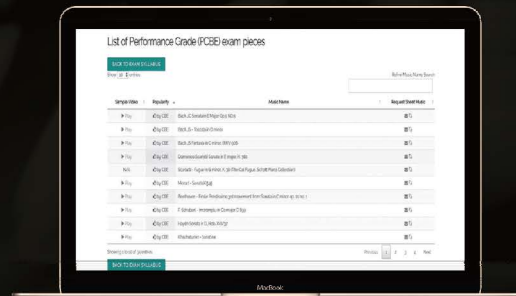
List of Performance Grade (PCBE) exam pieces

BACK TO EXAM SYLLABUS

Show 10 entries

Refine Music Name Search

| Simple Video | Popularity | Music Name | Request Sheet Music |
|---|---|---|---|
| ▶ Play | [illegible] | Bach, JS: Sarabande E Major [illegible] | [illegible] |
| ▶ Play | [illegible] | Bach, JS - Toccata in C minor | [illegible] |
| ▶ Play | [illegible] | Bach, JS: Partita in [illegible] | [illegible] |
| ▶ Play | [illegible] | Domenico Scarlatti Sonata in E Major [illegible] | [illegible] |
| N/A | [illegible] | Scarlatti - Fugue in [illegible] | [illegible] |
| ▶ Play | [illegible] | Mozart - Sonata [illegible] | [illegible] |
| ▶ Play | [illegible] | Beethoven - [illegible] | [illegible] |
| ▶ Play | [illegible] | F. Schubert - Impromptu in C minor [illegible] | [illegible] |
| ▶ Play | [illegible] | Haydn Sonata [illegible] | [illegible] |
| ▶ Play | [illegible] | Khachaturian - Sonatina | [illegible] |

Showing 1 to 10 of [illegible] entries

Previous 1 2 3 4 Next

BACK TO EXAM SYLLABUS

MacBook